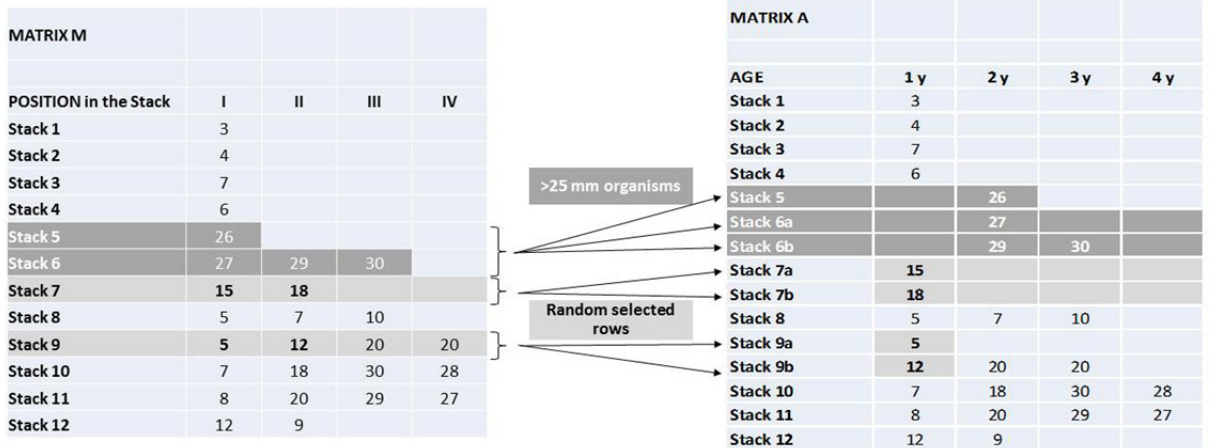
MATRIX M

| POSITION in the Stack | I | II | III | IV |
|---|---|---|---|---|
| Stack 1 | 3 | | | |
| Stack 2 | 4 | | | |
| Stack 3 | 7 | | | |
| Stack 4 | 6 | | | |
| Stack 5 | 26 | | | |
| Stack 6 | 27 | 29 | 30 | |
| Stack 7 | 15 | 18 | | |
| Stack 8 | 5 | 7 | 10 | |
| Stack 9 | 5 | 12 | 20 | 20 |
| Stack 10 | 7 | 18 | 30 | 28 |
| Stack 11 | 8 | 20 | 29 | 27 |
| Stack 12 | 12 | 9 | | |

>25 mm organisms

Random selected rows

MATRIX A

| AGE | 1 y | 2 y | 3 y | 4 y |
|---|---|---|---|---|
| Stack 1 | 3 | | | |
| Stack 2 | 4 | | | |
| Stack 3 | 7 | | | |
| Stack 4 | 6 | | | |
| Stack 5 | | 26 | | |
| Stack 6a | | 27 | | |
| Stack 6b | | 29 | 30 | |
| Stack 7a | 15 | | | |
| Stack 7b | 18 | | | |
| Stack 8 | 5 | 7 | 10 | |
| Stack 9a | 5 | | | |
| Stack 9b | 12 | 20 | 20 | |
| Stack 10 | 7 | 18 | 30 | 28 |
| Stack 11 | 8 | 20 | 29 | 27 |
| Stack 12 | 12 | 9 | | |